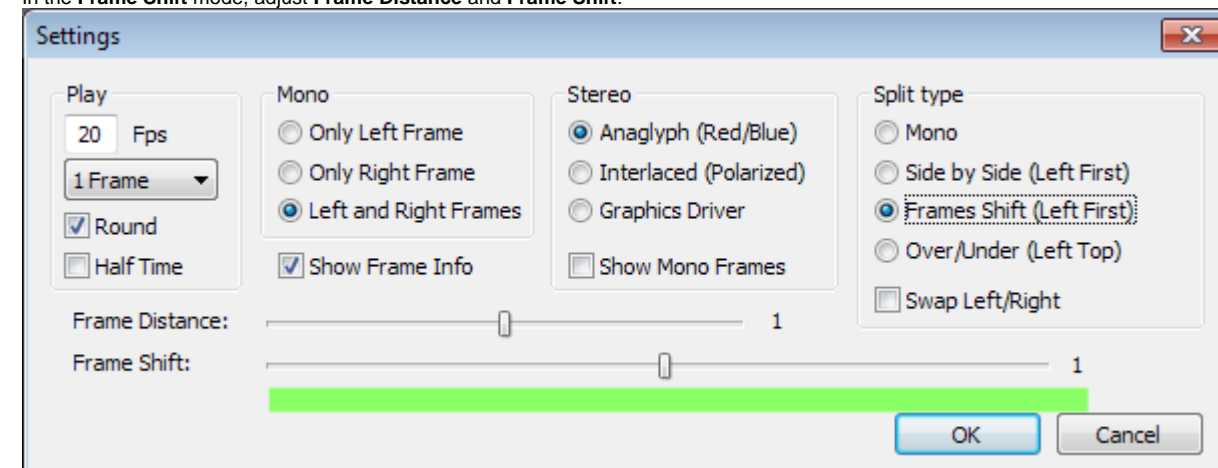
In the **Frame Shift** mode, adjust **Frame Distance** and **Frame Shift**.

Settings

Play
20 Fps
1 Frame
Round
Half Time

Mono
Only Left Frame
Only Right Frame
Left and Right Frames
Show Frame Info

Stereo
Anaglyph (Red/Blue)
Interlaced (Polarized)
Graphics Driver
Show Mono Frames

Split type
Mono
Side by Side (Left First)
Frames Shift (Left First)
Over/Under (Left Top)
Swap Left/Right

Frame Distance: 1
Frame Shift: 1

OK
Cancel